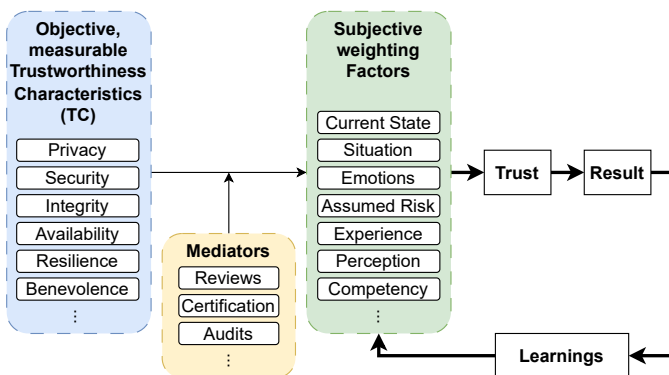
Objective, measurable Trustworthiness Characteristics (TC)

Privacy
Security
Integrity
Availability
Resilience
Benevolence
⋮

Mediators
Reviews
Certification
Audits
⋮

Subjective weighting Factors

Current State
Situation
Emotions
Assumed Risk
Experience
Perception
Competency
⋮

Trust
Result
Learnings